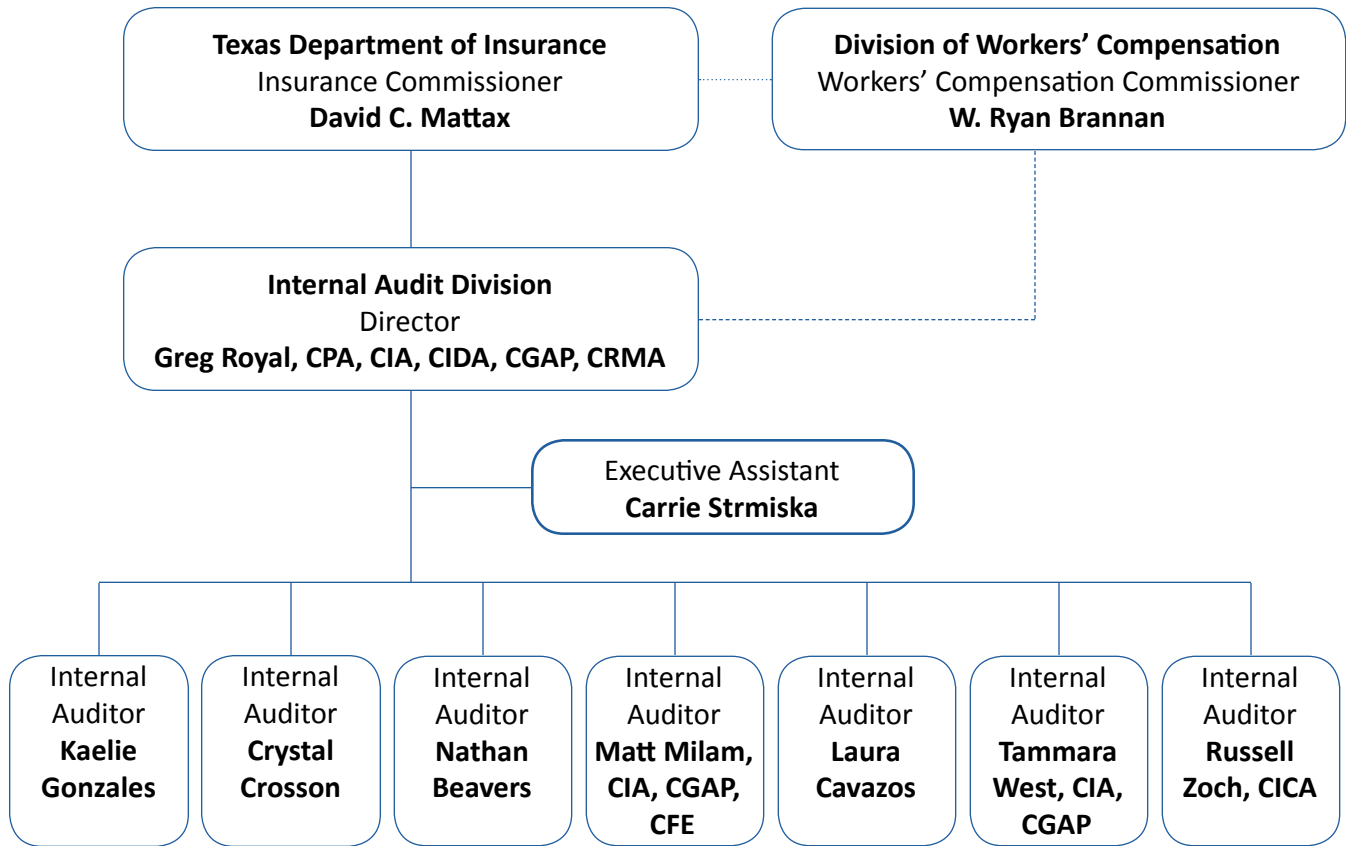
Texas Department of Insurance
Insurance Commissioner
David C. Mattax

Division of Workers' Compensation
Workers' Compensation Commissioner
W. Ryan Brannan

Internal Audit Division
Director
Greg Royal, CPA, CIA, CIDA, CGAP, CRMA

Executive Assistant
Carrie Strmiska

Internal Auditor
Kaelie Gonzales

Internal Auditor
Crystal Crosson

Internal Auditor
Nathan Beavers

Internal Auditor
Matt Milam, CIA, CGAP, CFE

Internal Auditor
Laura Cavazos

Internal Auditor
Tammara West, CIA, CGAP

Internal Auditor
Russell Zoch, CICA